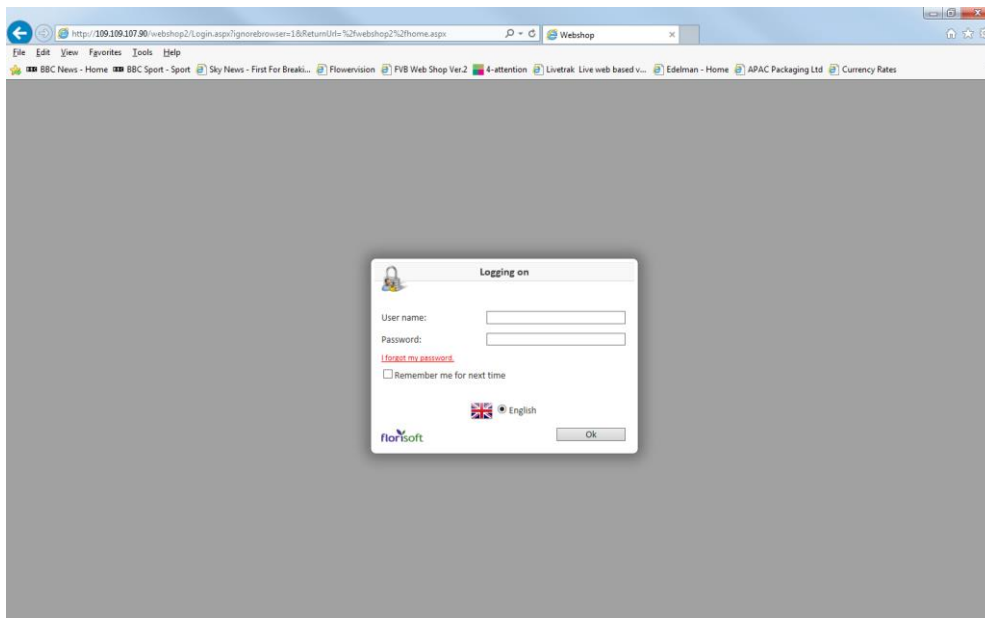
http://109.109.107.90/webshop2/Login.aspx?ignorebrowser=1&ReturnUrl=%2fwebshop2%2fhome.aspx

Webshop

File Edit View Favorites Tools Help

BBC News - Home BBC Sport - Sport Sky News - First For Breaki... Flowervision FVB Web Shop Ver.2 4-attention Livetrak Live web based v... Edelman - Home APAC Packaging Ltd Currency Rates

Logging on

User name:

Password:

I forgot my password.

Remember me for next time

English

florisoft

Ok